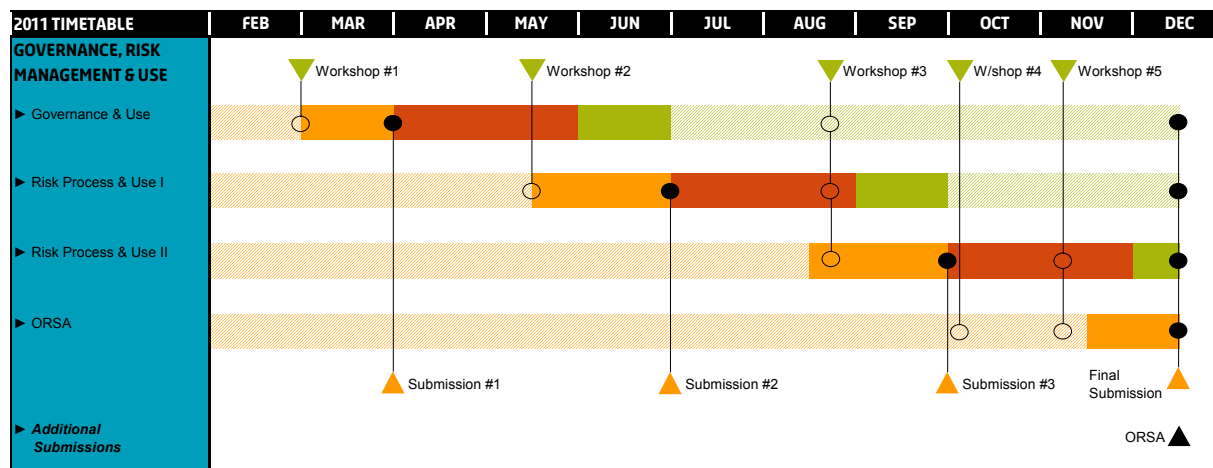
| 2011 TIMETABLE | FEB | MAR | APR | MAY | JUN | JUL | AUG | SEP | OCT | NOV | DEC |
|---|---|---|---|---|---|---|---|---|---|---|---|

GOVERNANCE, RISK MANAGEMENT & USE

Workshop #1 Workshop #2 Workshop #3 W/shop #4 Workshop #5

► Governance & Use

► Risk Process & Use I

► Risk Process & Use II

► ORSA

Submission #1 Submission #2 Submission #3 Final Submission

► Additional Submissions

ORSA